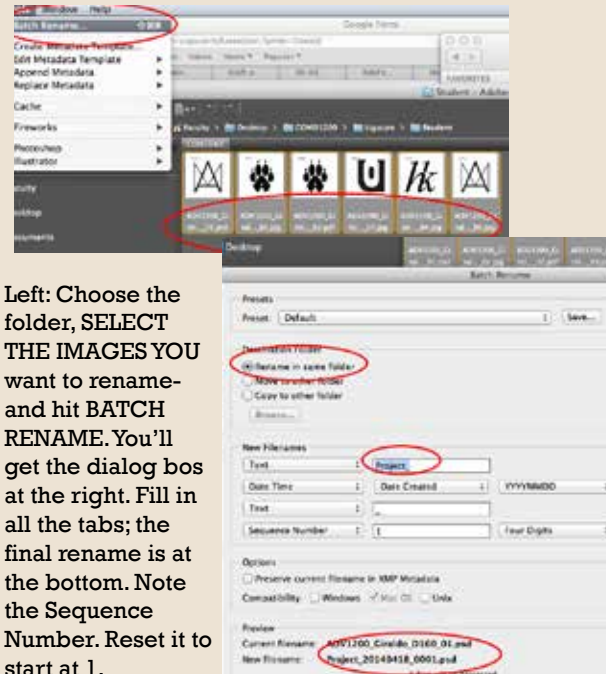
Tools Window Help
Batch Rename...
Create Metadata Template...
Edit Metadata Template
Append Metadata
Replace Metadata
Cache
Fireworks
Photoshop
Illustrator

Google Fonts

Student - Adobe

Faculty > Desktop > COMD1200 > Logos > Student

CONTENT

Desktop

Batch Rename

Presets
Preset: Default
Save...

Destination Folder
Rename in same folder
Move to other folder
Copy to other folder
Browse...

New Filenames
Text
Project
Date Time
Date Created
YYYYMMDD
Text
_
Sequence Number
1
Four Digits

Options
Preserve current filename in XMP Metadata
Compatibility: Windows Mac OS Unix

Preview
Current filename: ADV1200_Ciraldo_D160_01.psd
New filename: Project_20140418_0001.psd

Left: Choose the folder, SELECT THE IMAGES YOU want to rename- and hit BATCH RENAME. You'll get the dialog bos at the right. Fill in all the tabs; the final rename is at the bottom. Note the Sequence Number. Reset it to start at 1.